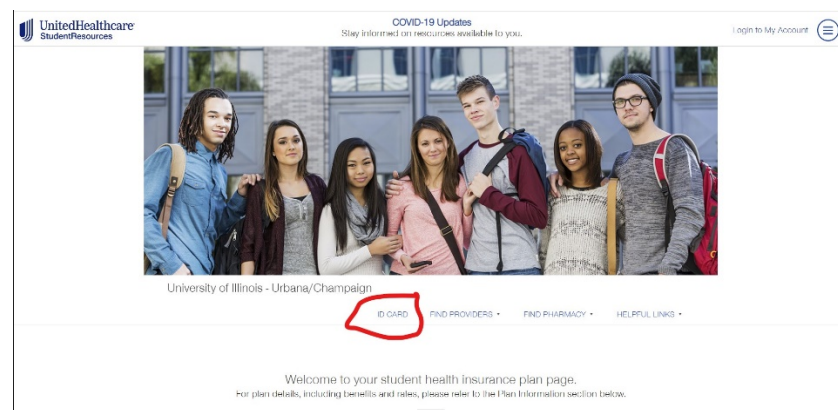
UnitedHealthcare
StudentResources

COVID-19 Updates
Stay informed on resources available to you.

Login to My Account

University of Illinois - Urbana/Champaign

ID CARD
FIND PROVIDERS ▾
FIND PHARMACY ▾
HELPFUL LINKS ▾

Welcome to your student health insurance plan page.
For plan details, including benefits and rates, please refer to the Plan Information section below.